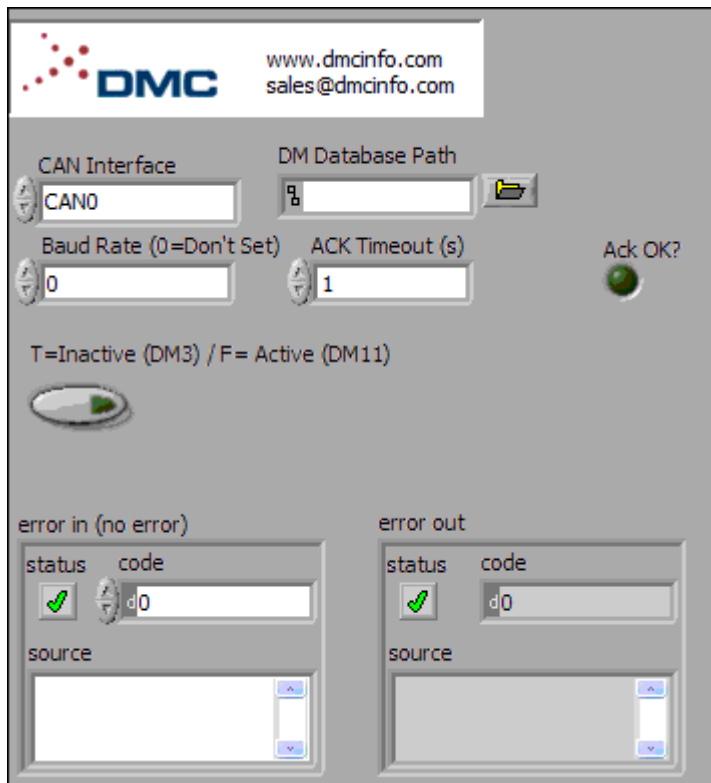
DMC
www.dmcinfo.com
sales@dmcinfo.com

CAN Interface
CAN0

DM Database Path

Baud Rate (0=Don't Set)
0

ACK Timeout (s)
1

Ack OK?

T=Inactive (DM3) / F= Active (DM11)

error in (no error)
status
code
d0
source

error out
status
code
d0
source